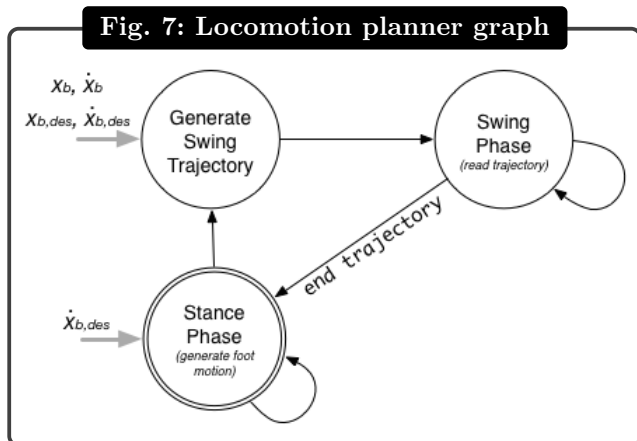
Fig. 7: Locomotion planner graph

$x_b$, $\dot{x}_b$
$x_{b,des}$, $\dot{x}_{b,des}$

Generate Swing Trajectory

Swing Phase
(read trajectory)

end trajectory

$\dot{x}_{b,des}$

Stance Phase
(generate foot motion)